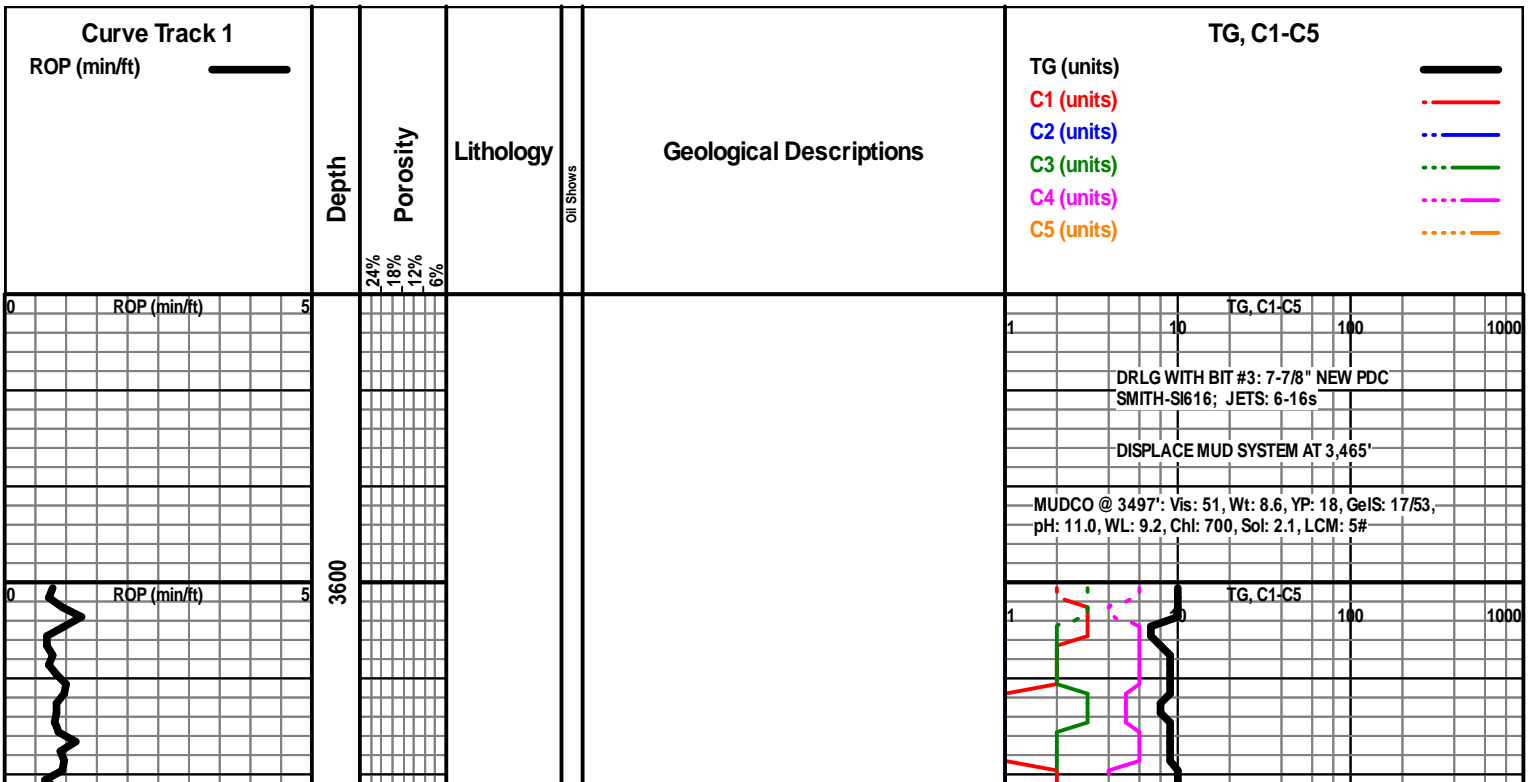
Curve Track 1
ROP (min/ft)

Depth

Porosity
24%
18%
12%
6%

Lithology

Oil Shows

Geological Descriptions

TG, C1-C5
TG (units)
C1 (units)
C2 (units)
C3 (units)
C4 (units)
C5 (units)

0 ROP (min/ft) 5

TG, C1-C5
1 10 100 1000

DRLG WITH BIT #3: 7-7/8" NEW PDC SMITH-SI616; JETS: 6-16s

DISPLACE MUD SYSTEM AT 3,465'

MUDCO @ 3497': Vis: 51, Wt: 8.6, YP: 18, GelS: 17/53, pH: 11.0, WL: 9.2, Chl: 700, Sol: 2.1, LCM: 5#

3600

0 ROP (min/ft) 5

TG, C1-C5
1 10 100 1000